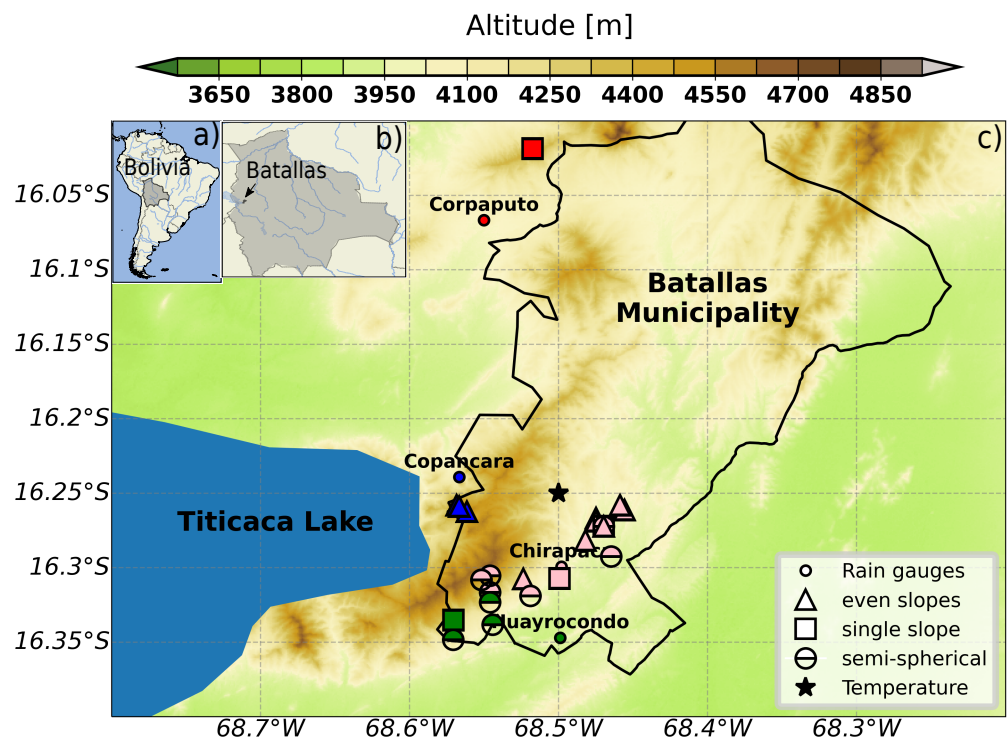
Altitude [m]

3650 3800 3950 4100 4250 4400 4550 4700 4850

a) Bolivia

b) Batallas

c)

16.05°S
16.1°S
16.15°S
16.2°S
16.25°S
16.3°S
16.35°S

Corpaputo

Batallas Municipality

Copancara

Titicaca Lake

Chirapaca

Huayrocondo

Rain gauges
even slopes
single slope
semi-spherical
Temperature

68.7°W 68.6°W 68.5°W 68.4°W 68.3°W